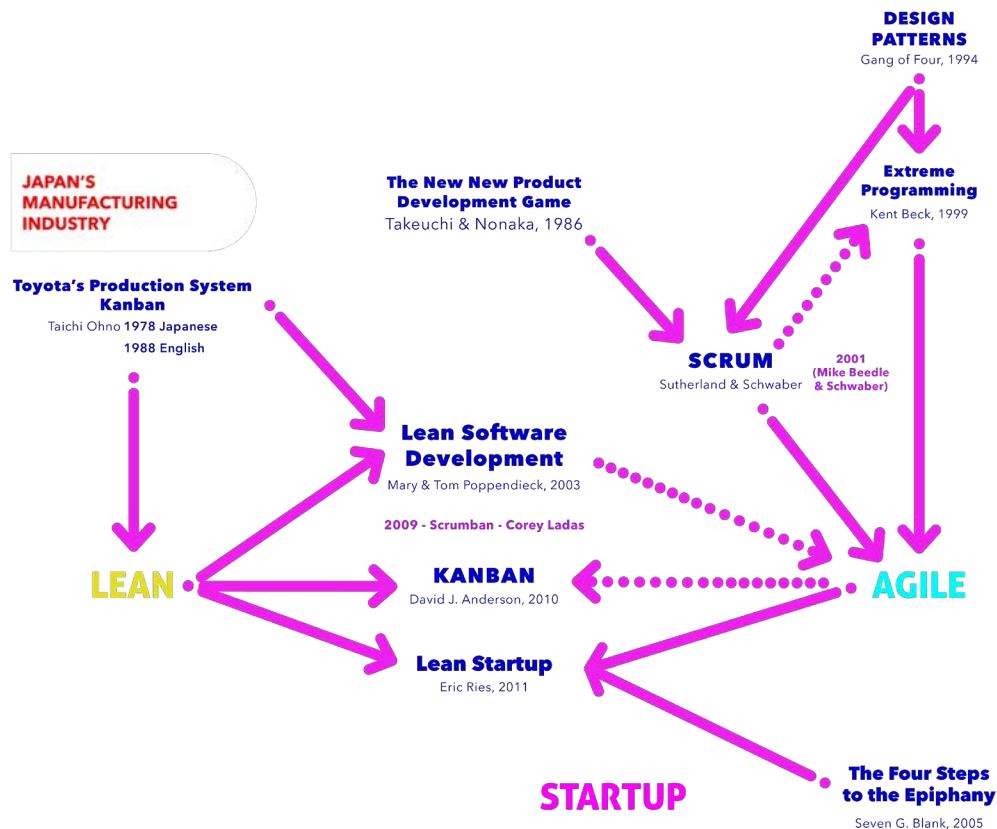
DESIGN PATTERNS
Gang of Four, 1994

JAPAN'S MANUFACTURING INDUSTRY

The New New Product Development Game
Takeuchi & Nonaka, 1986

Extreme Programming
Kent Beck, 1999

Toyota's Production System Kanban
Taichi Ohno 1978 Japanese
1988 English

SCRUM
Sutherland & Schwaber

2001
(Mike Beedle & Schwaber)

Lean Software Development
Mary & Tom Poppendieck, 2003

2009 - Scrumban - Corey Ladas

LEAN

KANBAN
David J. Anderson, 2010

AGILE

Lean Startup
Eric Ries, 2011

STARTUP

The Four Steps to the Epiphany
Seven G. Blank, 2005